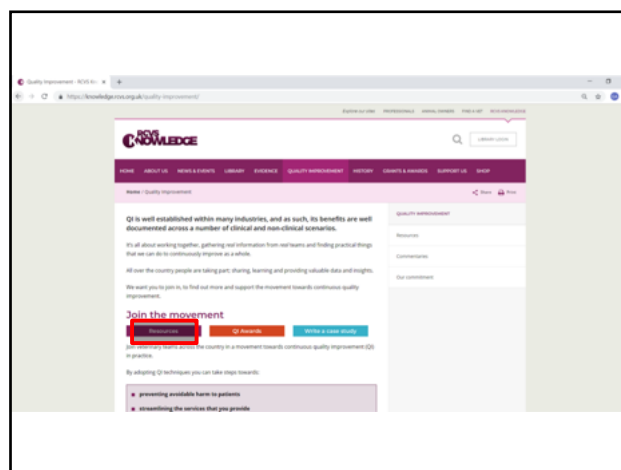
Quality Improvement - RCVS Kn ×

https://knowledge.rcvs.org.uk/quality-improvement/

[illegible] PROFESSIONALS ANIMAL OWNERS FIND A VET RCVS KNOWLEDGE

RCVS KNOWLEDGE

LIBRARY LOGIN

HOME ABOUT US NEWS & EVENTS LIBRARY EVIDENCE QUALITY IMPROVEMENT HISTORY GRANTS & AWARDS SUPPORT US SHOP

Home / Quality Improvement

Share Print

QI is well established within many industries, and as such, its benefits are well documented across a number of clinical and non-clinical scenarios.

It's all about working together, gathering real information from real teams and finding practical things that we can do to continuously improve as a whole.

All over the country people are taking part; sharing, learning and providing valuable data and insights.

We want you to join in, to find out more and support the movement towards continuous quality improvement.

Join the movement

Resources

QI Awards

Write a case study

Join veterinary teams across the country in a movement towards continuous quality improvement (QI) in practice.

By adopting QI techniques you can take steps towards:

preventing avoidable harm to patients

streamlining the services that you provide

QUALITY IMPROVEMENT

Resources

Commentaries

Our commitment